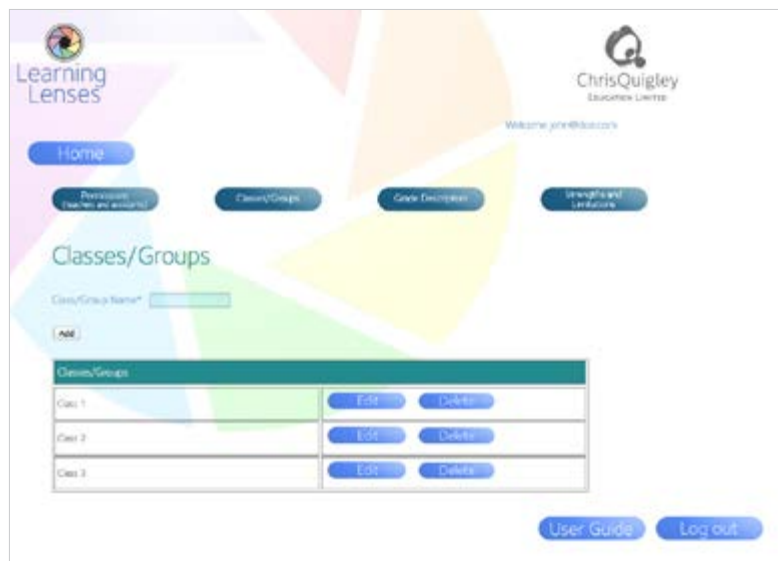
Learning Lenses

ChrisQuigley
Education Limited

Welcome john@doe.com

Home

Permissions (teachers and assistants)

Classes/Groups

Grade Descriptors

Strengths and Limitations

Classes/Groups

Class/Group Name*

Add

| Classes/Groups | |
|---|---|
| Class 1 | Edit Delete |
| Class 2 | Edit Delete |
| Class 3 | Edit Delete |

User Guide

Log out